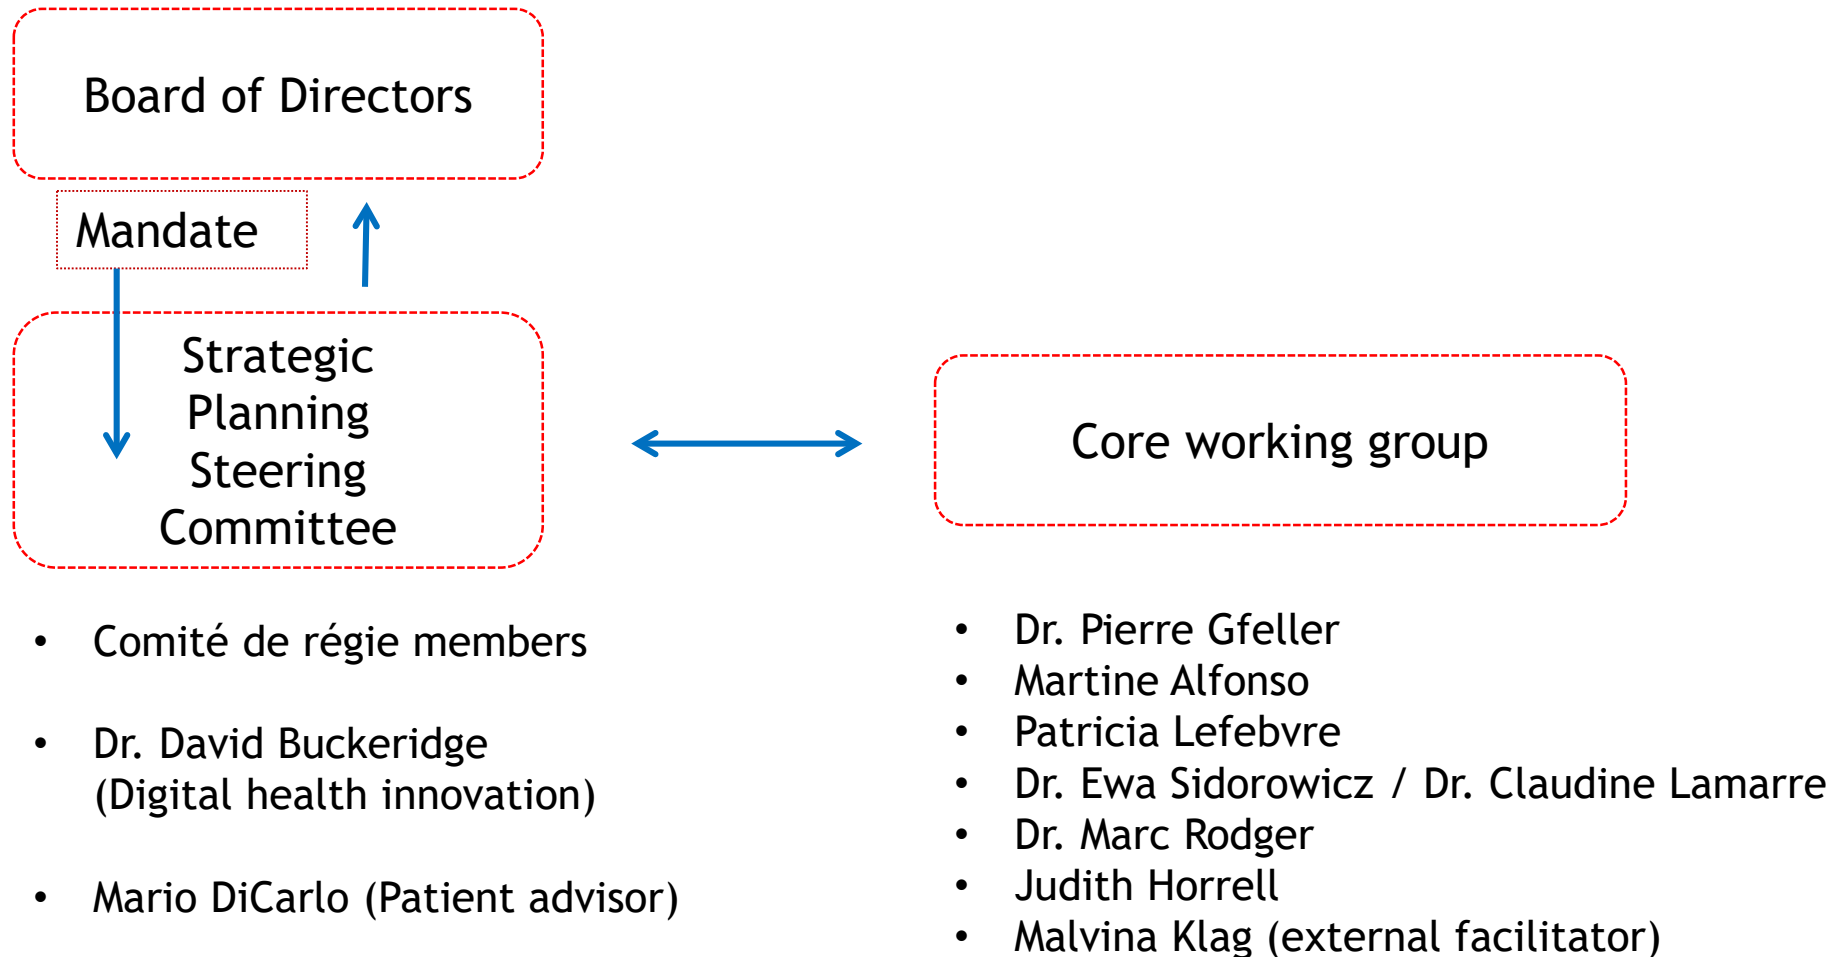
Board of Directors

Mandate

Strategic Planning Steering Committee

Core working group

• Comité de régie members

• Dr. David Buckeridge (Digital health innovation)

• Mario DiCarlo (Patient advisor)

• Dr. Pierre Gfeller
• Martine Alfonso
• Patricia Lefebvre
• Dr. Ewa Sidorowicz / Dr. Claudine Lamarre
• Dr. Marc Rodger
• Judith Horrell
• Malvina Klag (external facilitator)